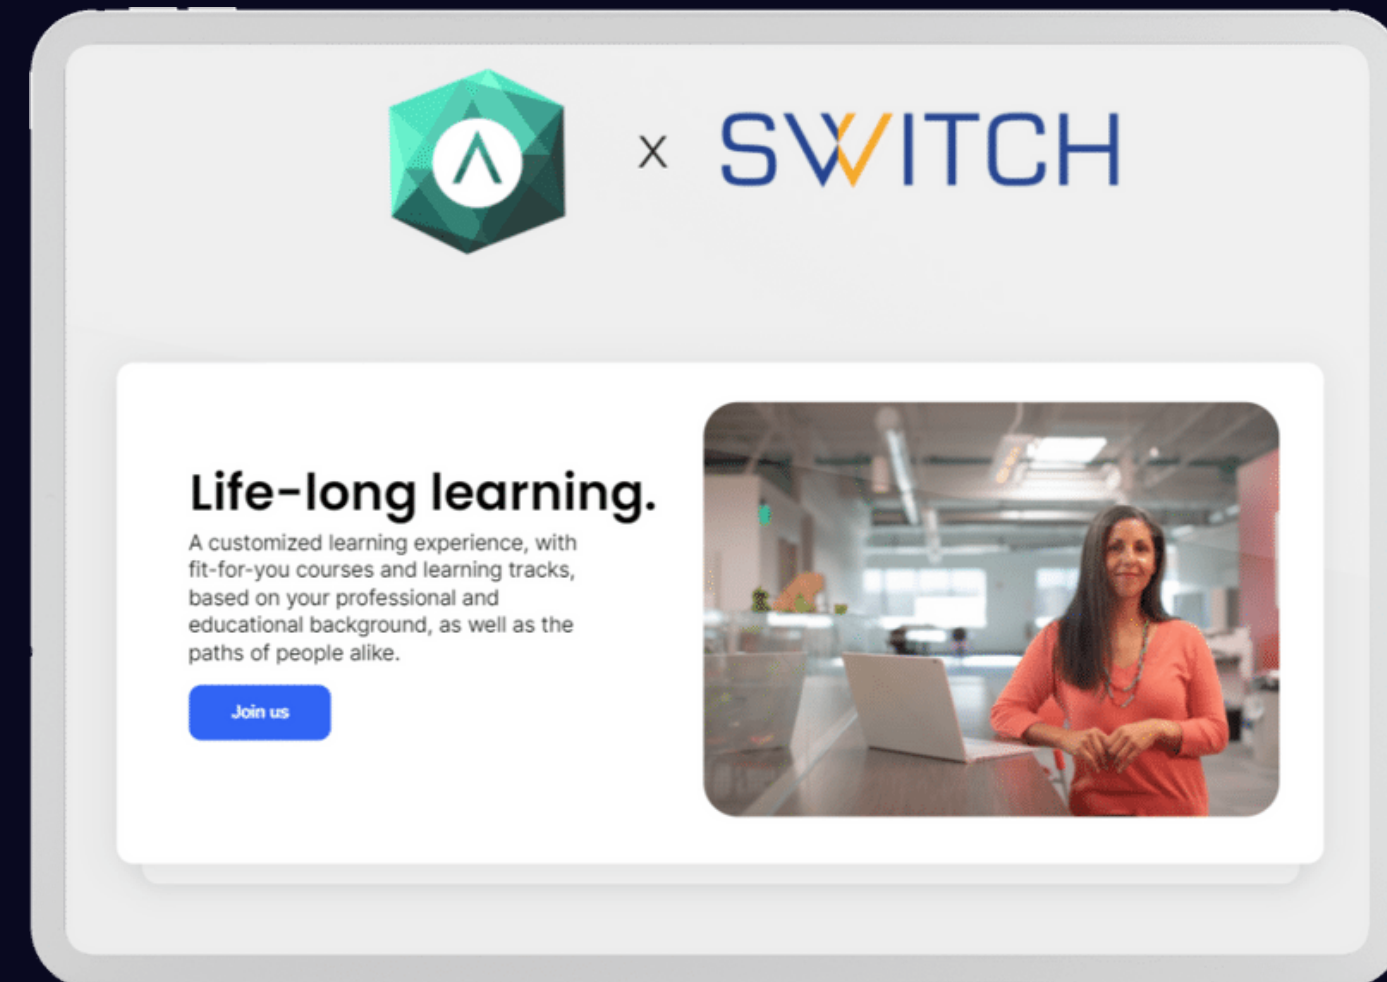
x SWITCH

Life-long learning.

A customized learning experience, with fit-for-you courses and learning tracks, based on your professional and educational background, as well as the paths of people alike.

Join us